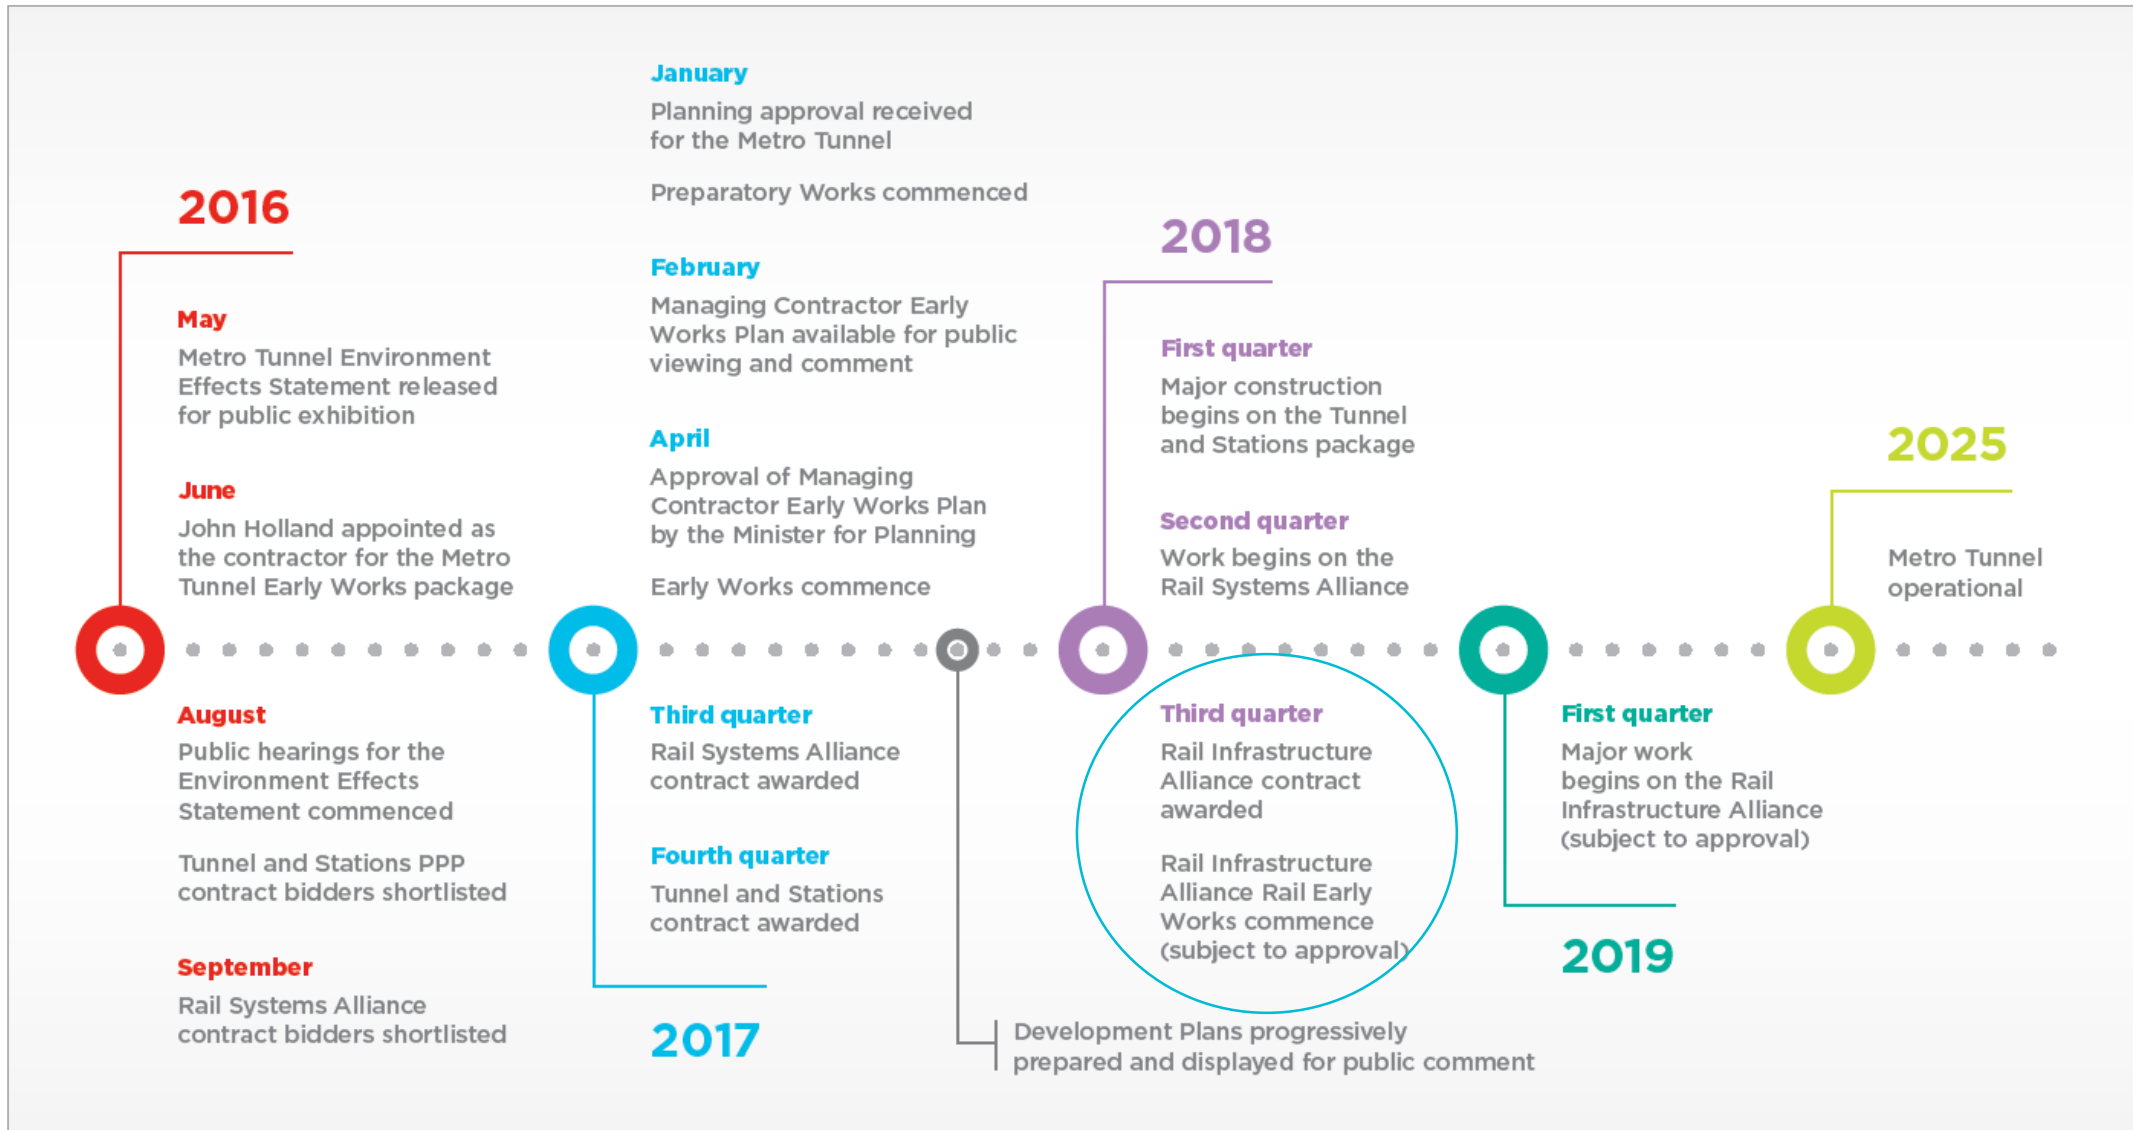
2016

May
Metro Tunnel Environment Effects Statement released for public exhibition

June
John Holland appointed as the contractor for the Metro Tunnel Early Works package

August
Public hearings for the Environment Effects Statement commenced

Tunnel and Stations PPP contract bidders shortlisted

September
Rail Systems Alliance contract bidders shortlisted

January
Planning approval received for the Metro Tunnel

Preparatory Works commenced

February
Managing Contractor Early Works Plan available for public viewing and comment

April
Approval of Managing Contractor Early Works Plan by the Minister for Planning

Early Works commence

Third quarter
Rail Systems Alliance contract awarded

Fourth quarter
Tunnel and Stations contract awarded

2017

Development Plans progressively prepared and displayed for public comment

2018

First quarter
Major construction begins on the Tunnel and Stations package

Second quarter
Work begins on the Rail Systems Alliance

Third quarter
Rail Infrastructure Alliance contract awarded

Rail Infrastructure Alliance Rail Early Works commence (subject to approval)

First quarter
Major work begins on the Rail Infrastructure Alliance (subject to approval)

2019

2025

Metro Tunnel operational